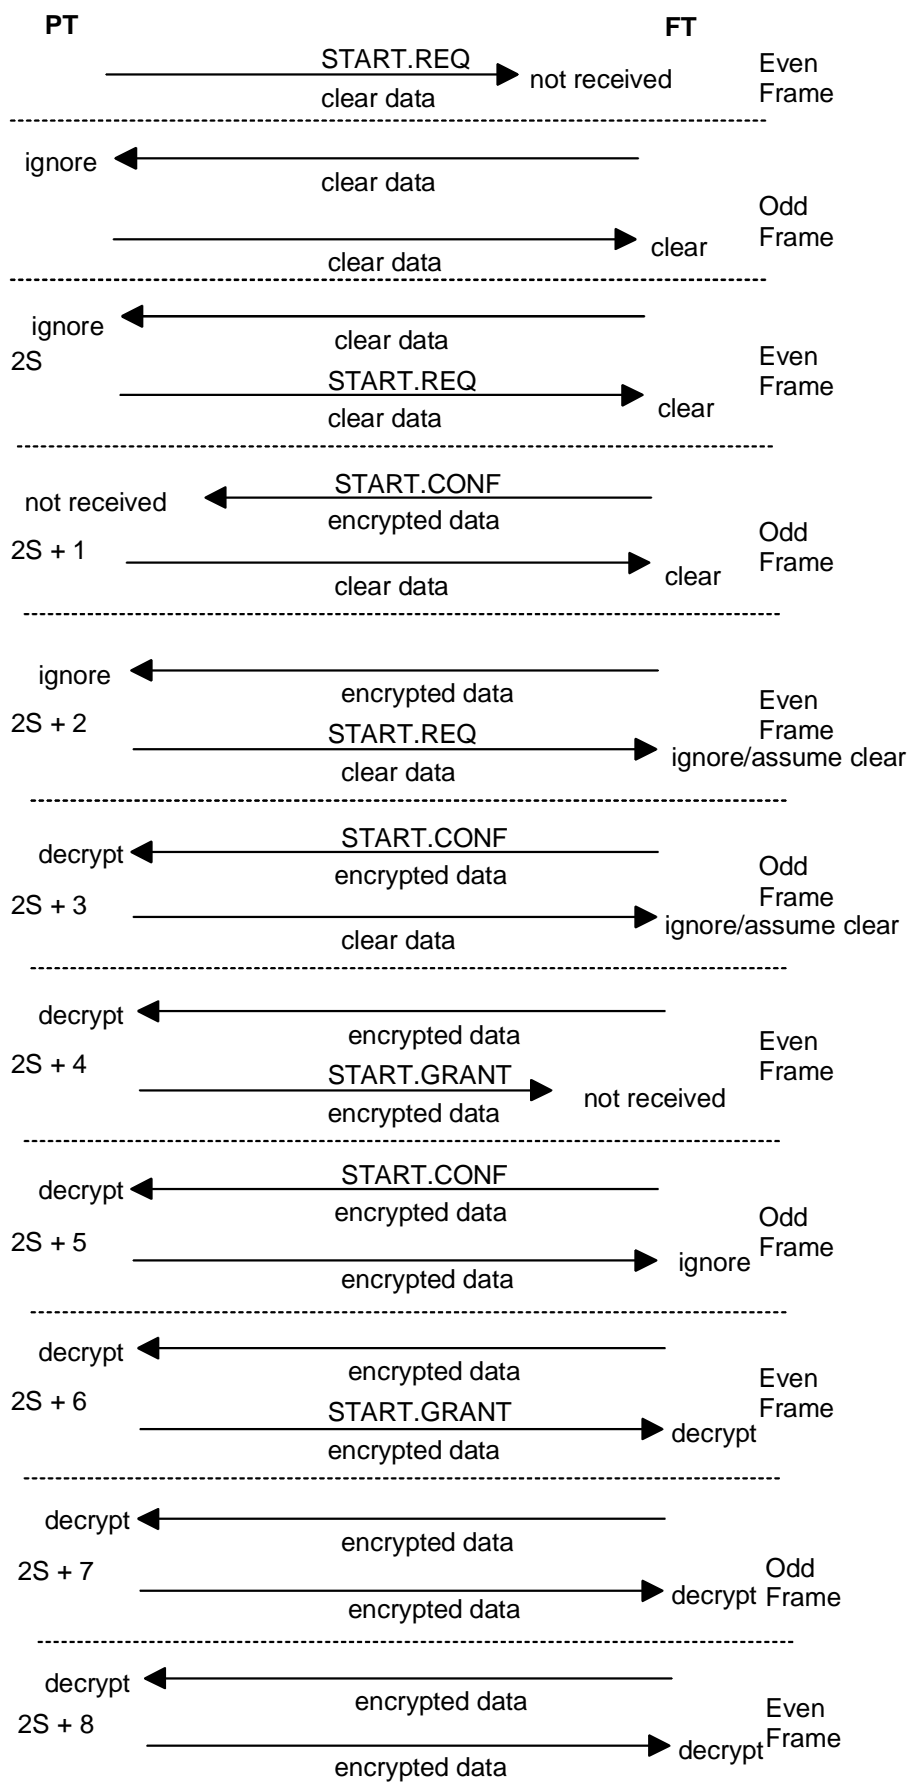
PT FT

START.REQ
not received
clear data
Even Frame

ignore
clear data
clear data
clear
Odd Frame

ignore
clear data
2S
START.REQ
clear data
clear
Even Frame

START.CONF
not received
encrypted data
2S + 1
clear data
clear
Odd Frame

ignore
encrypted data
2S + 2
START.REQ
clear data
ignore/assume clear
Even Frame

START.CONF
decrypt
encrypted data
2S + 3
clear data
ignore/assume clear
Odd Frame

decrypt
encrypted data
2S + 4
START.GRANT
encrypted data
not received
Even Frame

START.CONF
decrypt
encrypted data
2S + 5
encrypted data
ignore
Odd Frame

decrypt
encrypted data
2S + 6
START.GRANT
encrypted data
decrypt
Even Frame

decrypt
encrypted data
2S + 7
encrypted data
decrypt
Odd Frame

decrypt
encrypted data
2S + 8
encrypted data
decrypt
Even Frame